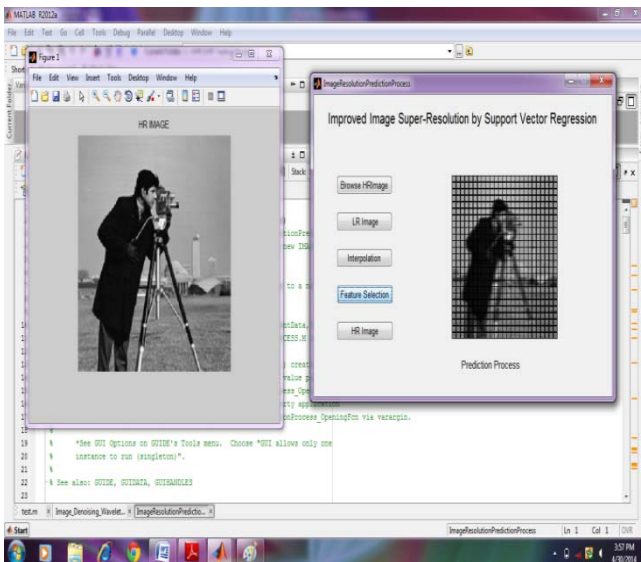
MATLAB R2012a

File Edit Text Go Cell Tools Debug Parallel Desktop Window Help

Figure 1

File Edit View Insert Tools Desktop Window Help

HR IMAGE

ImageResolutionPredictionProcess

Improved Image Super-Resolution by Support Vector Regression

Browse HRimage

LR Image

Interpolation

Feature Selection

HR Image

Prediction Process

Stack:

19 % *See GUI Options on GUIDE's Tools menu. Choose "GUI allows only one
20 % instance to run (singleton)".
21 %
22 % See also: GUIDE, GUIDATA, GUIHANDLES
23

test.m × Image_Denoising_Wavelet... × ImageResolutionPredictio... ×

Start

ImageResolutionPredictionProcess Ln 1 Col 1 OVR

3:57 PM
4/30/2014